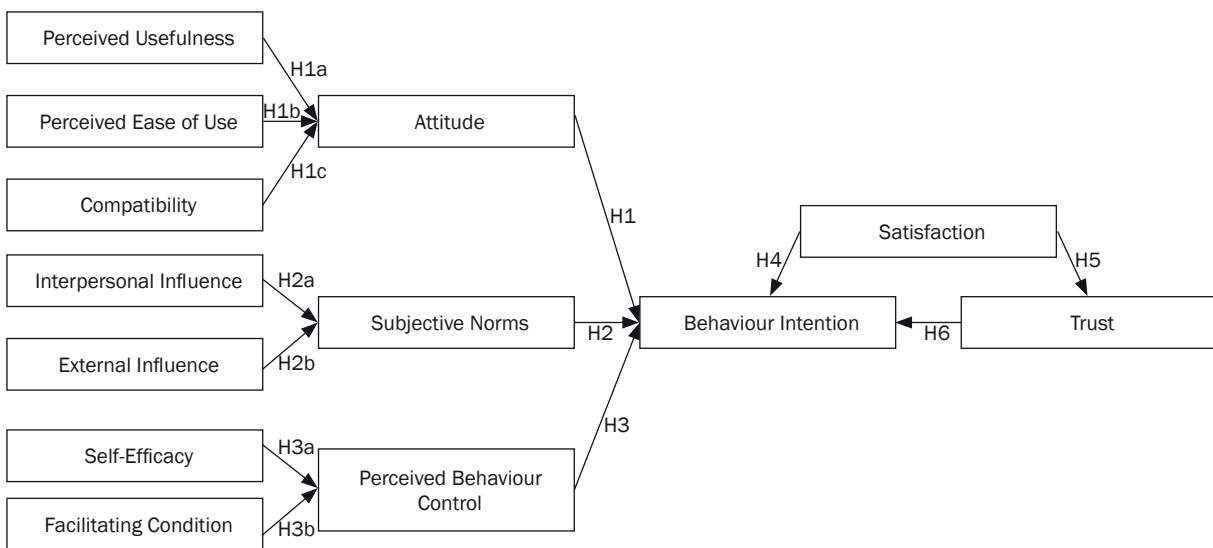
Perceived Usefulness

H1a

Perceived Ease of Use

H1b

Attitude

H1c

Compatibility

H1

Satisfaction

H4

H5

Interpersonal Influence

H2a

Subjective Norms

H2

Behaviour Intention

H6

Trust

External Influence

H2b

H3

Self-Efficacy

H3a

Perceived Behaviour Control

Facilitating Condition

H3b